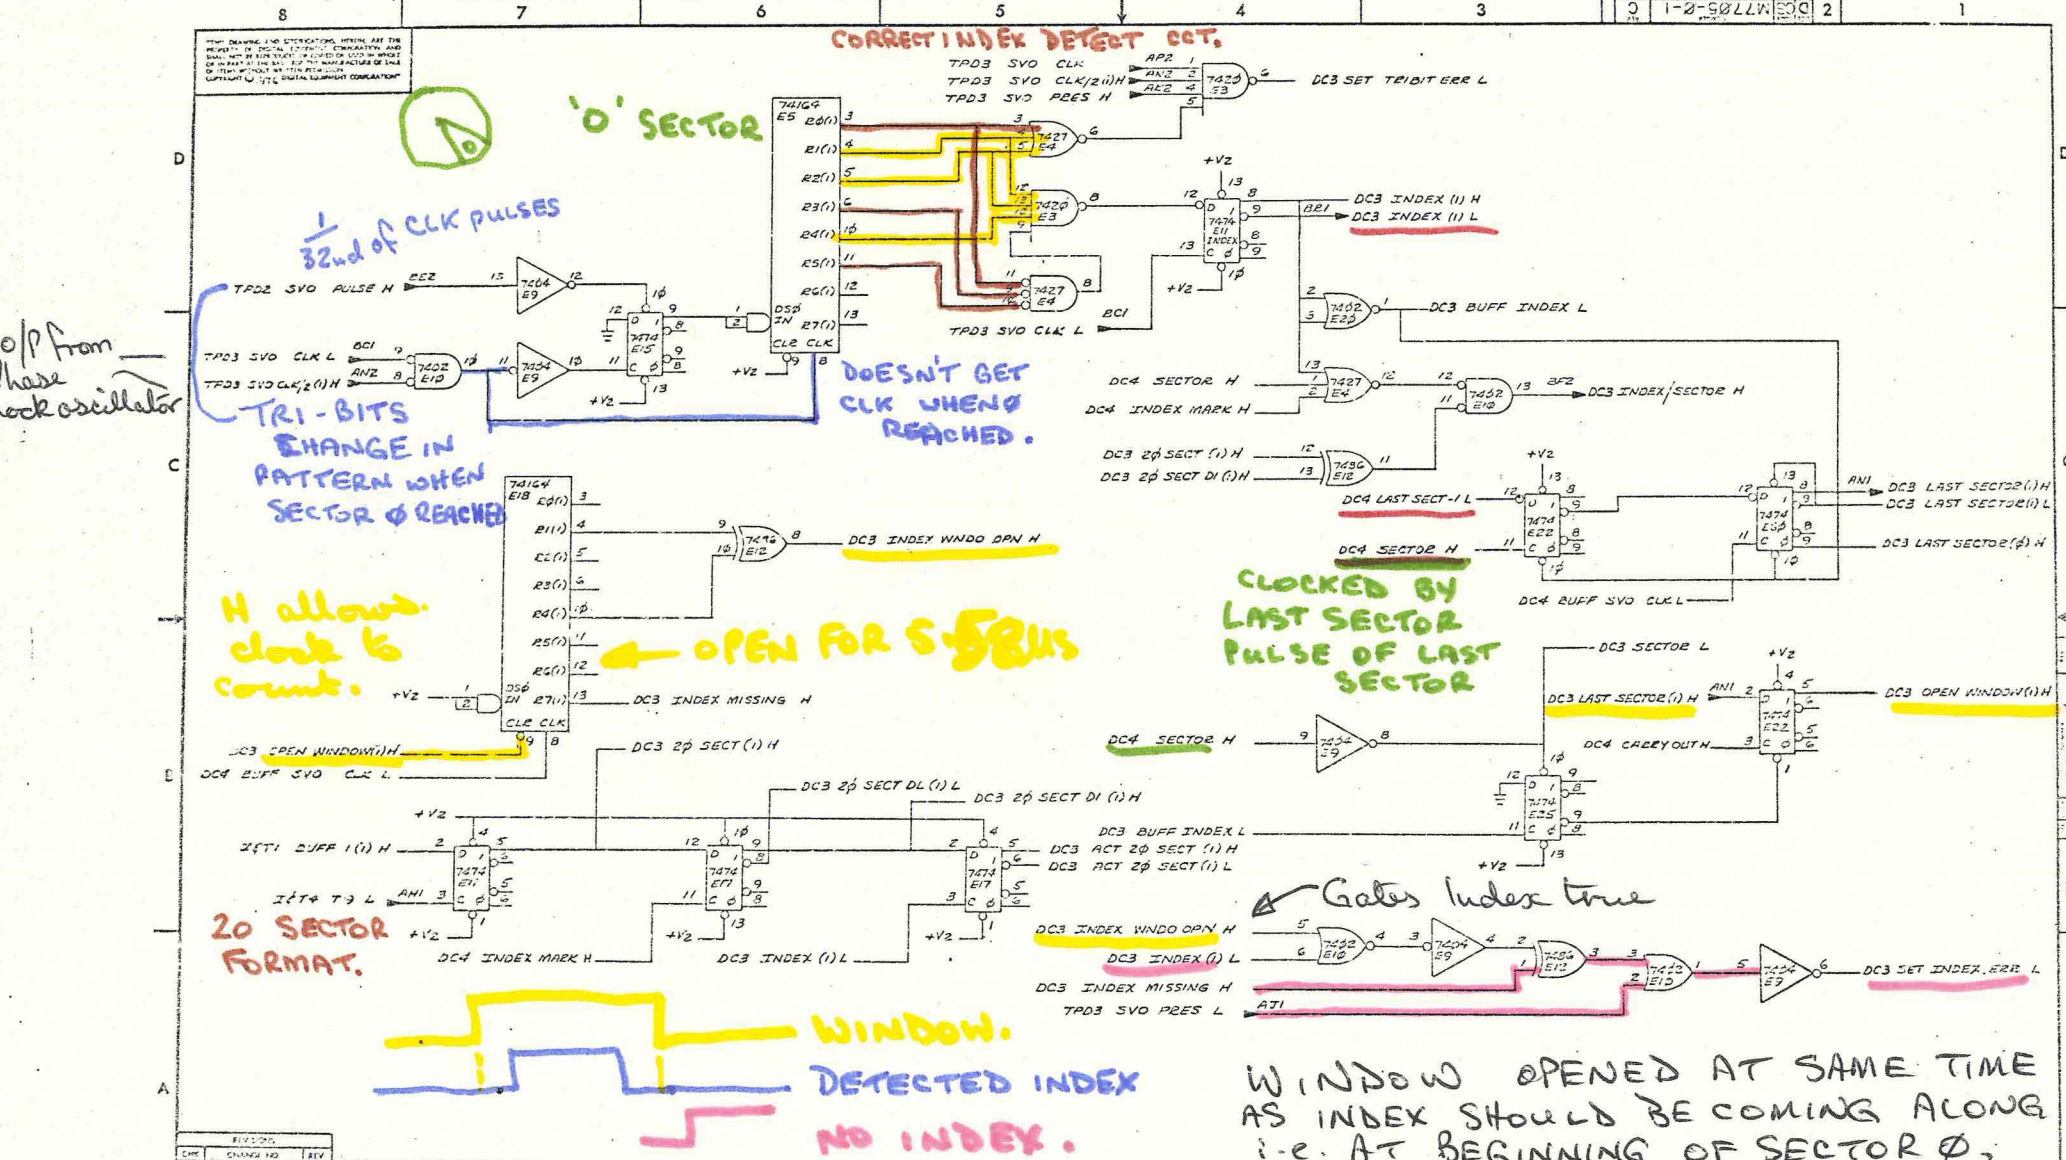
8 7 6 5 4 3 2 1

CORRECT INDEX DETECT CCT.

'O' SECTOR

$\frac{1}{32nd}$ of CLK PULSES

O/P from these clock oscillator

TRI-BITS CHANGE IN PATTERN WHEN SECTOR Ø REACHED

DOESN'T GET CLK WHEN Ø REACHED.

TPD3 SVO CLK
TPD3 SVO CLK/2(1)H
TPD3 SVO PRES H
DC3 SET TRIBIT ERR L
DC3 INDEX (1) H
DC3 INDEX (1) L
DC3 BUFF INDEX L
TPD3 SVO CLK L
TPD2 SVO PULSE H
TPD3 SVO CLK L
TPD3 SVO CLK/2(1)H
DC4 SECTOR H
DC4 INDEX MARK H
DC3 INDEX/SECTOR H
DC3 2Ø SECT (1) H
DC3 2Ø SECT DI (1) H
DC4 LAST SECT-1 L
DC4 SECTOR H
DC3 LAST SECTOR(1) H
DC3 LAST SECTOR(1) L
DC3 LAST SECTOR(Ø) H
DC4 BUFF SVO CLK L

CLOCKED BY LAST SECTOR PULSE OF LAST SECTOR

DC3 INDEX WNDO OPN H

H allows clock to count.

OPEN FOR 5.58 US

DC3 INDEX MISSING H
DC3 OPEN WINDOW(1)H
DC4 BUFF SVO CLK L
DC3 SECTOR L
DC3 LAST SECTOR(1) H
DC3 OPEN WINDOW(1) H
DC4 SECTOR H
DC4 CARRY OUT H
DC3 2Ø SECT (1) H
DC3 2Ø SECT DL (1) L
DC3 2Ø SECT DI (1) H
DC3 BUFF INDEX L
DC3 ACT 2Ø SECT (1) H
DC3 ACT 2Ø SECT (1) L
ZETI BUFF I (1) H
IET4 T9 L

20 SECTOR FORMAT.

DC4 INDEX MARK H
DC3 INDEX (1) L

Gates Index true

DC3 INDEX WNDO OPN H
DC3 INDEX (1) L
DC3 INDEX MISSING H
TPD3 SVO PRES L
DC3 SET INDEX ERR L

WINDOW.
DETECTED INDEX
NO INDEX.

WINDOW OPENED AT SAME TIME AS INDEX SHOULD BE COMING ALONG i.e. AT BEGINNING OF SECTOR Ø.